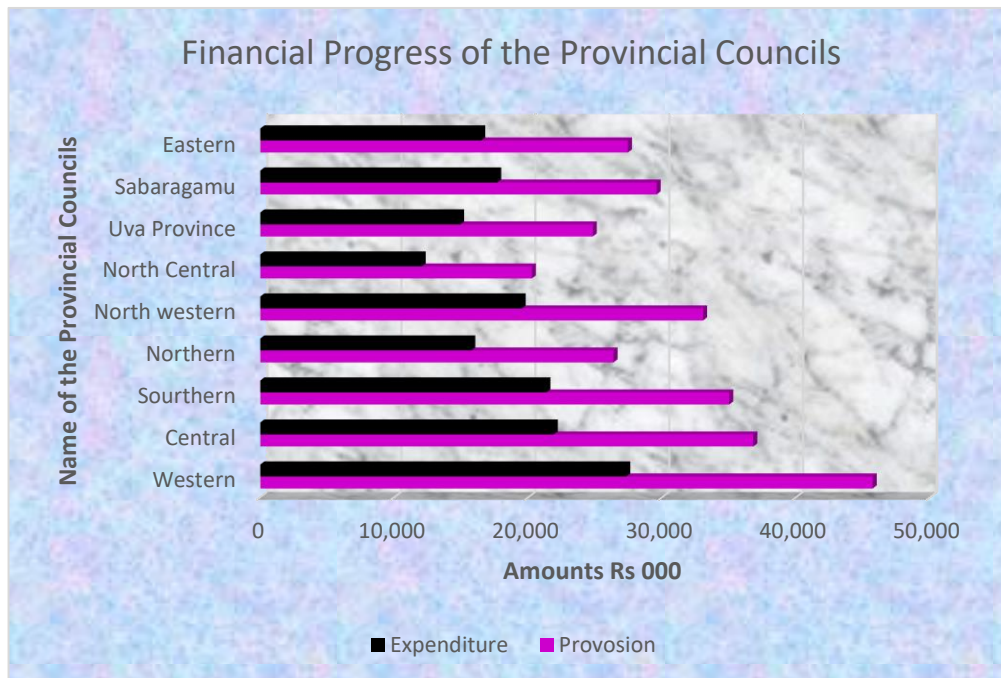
Financial Progress of the Provincial Councils

Name of the Provincial Councils

Eastern
Sabaragamu
Uva Province
North Central
North western
Northern
Sourthern
Central
Western

0
10,000
20,000
30,000
40,000
50,000

Amounts Rs 000

Expenditure
Provosion